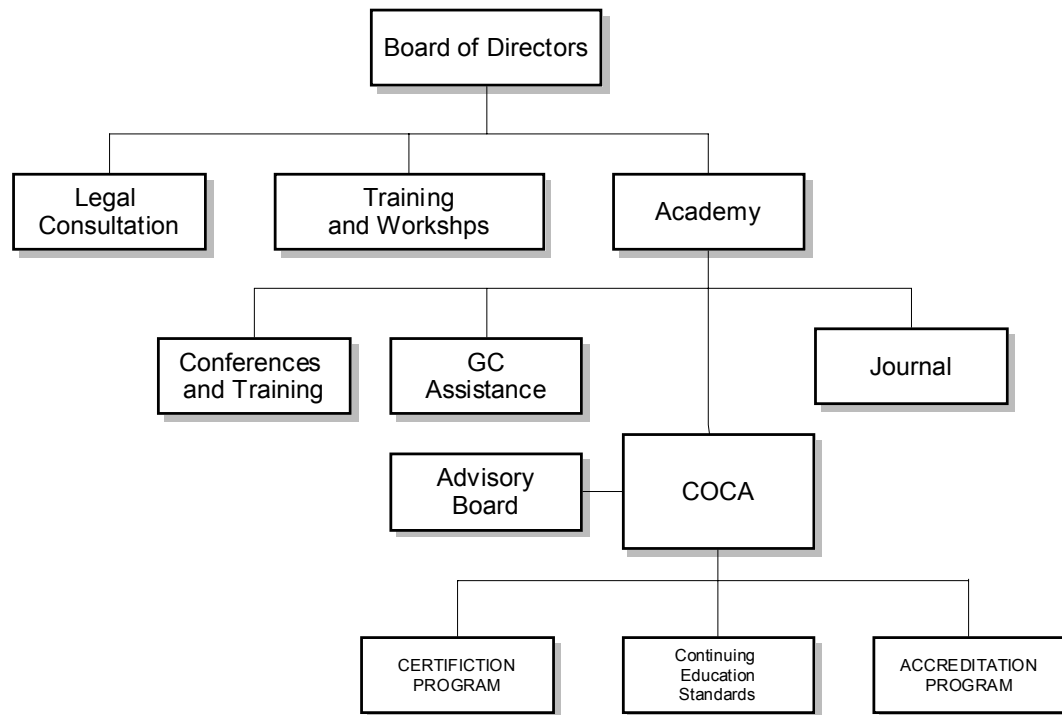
Board of Directors

Legal Consultation

Training and Workshps

Academy

Conferences and Training

GC Assistance

Journal

Advisory Board

COCA

CERTIFICTION PROGRAM

Continuing Education Standards

ACCREDITATION PROGRAM